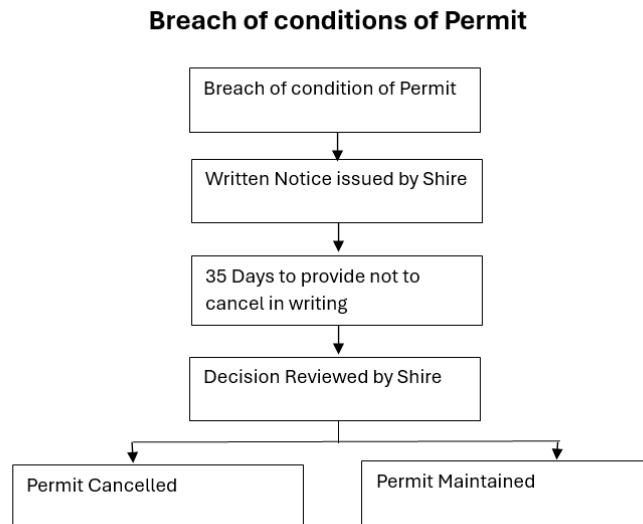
Breach of conditions of Permit

Breach of condition of Permit

Written Notice issued by Shire

35 Days to provide not to cancel in writing

Decision Reviewed by Shire

Permit Cancelled

Permit Maintained